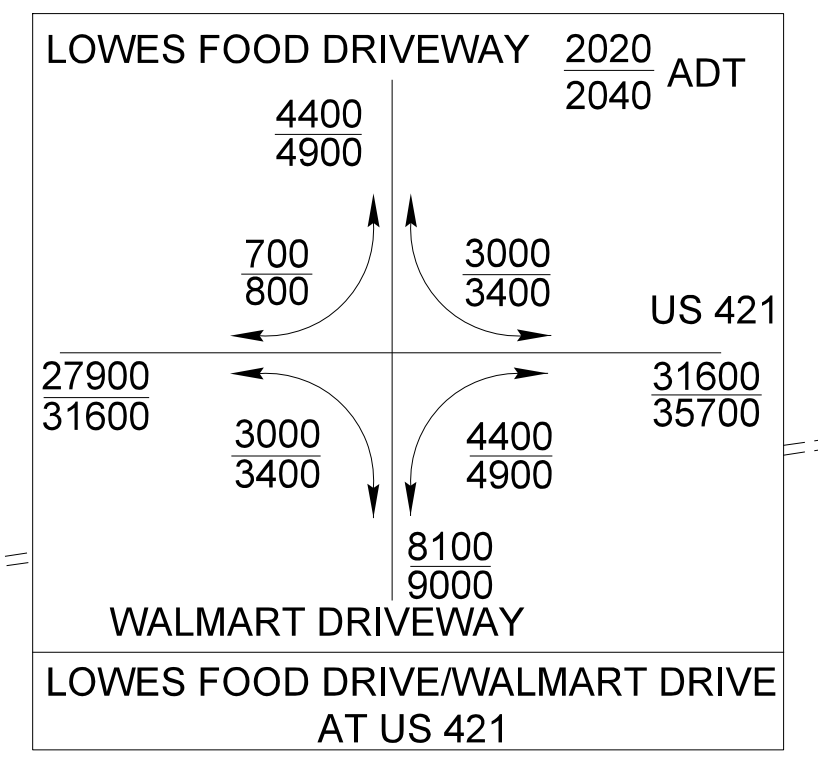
LOWES FOOD DRIVEWAY

$\frac{2020}{2040}$ ADT

$\frac{4400}{4900}$

$\frac{700}{800}$

$\frac{3000}{3400}$

US 421

$\frac{27900}{31600}$

$\frac{31600}{35700}$

$\frac{3000}{3400}$

$\frac{4400}{4900}$

$\frac{8100}{9000}$

WALMART DRIVEWAY

LOWES FOOD DRIVE/WALMART DRIVE AT US 421